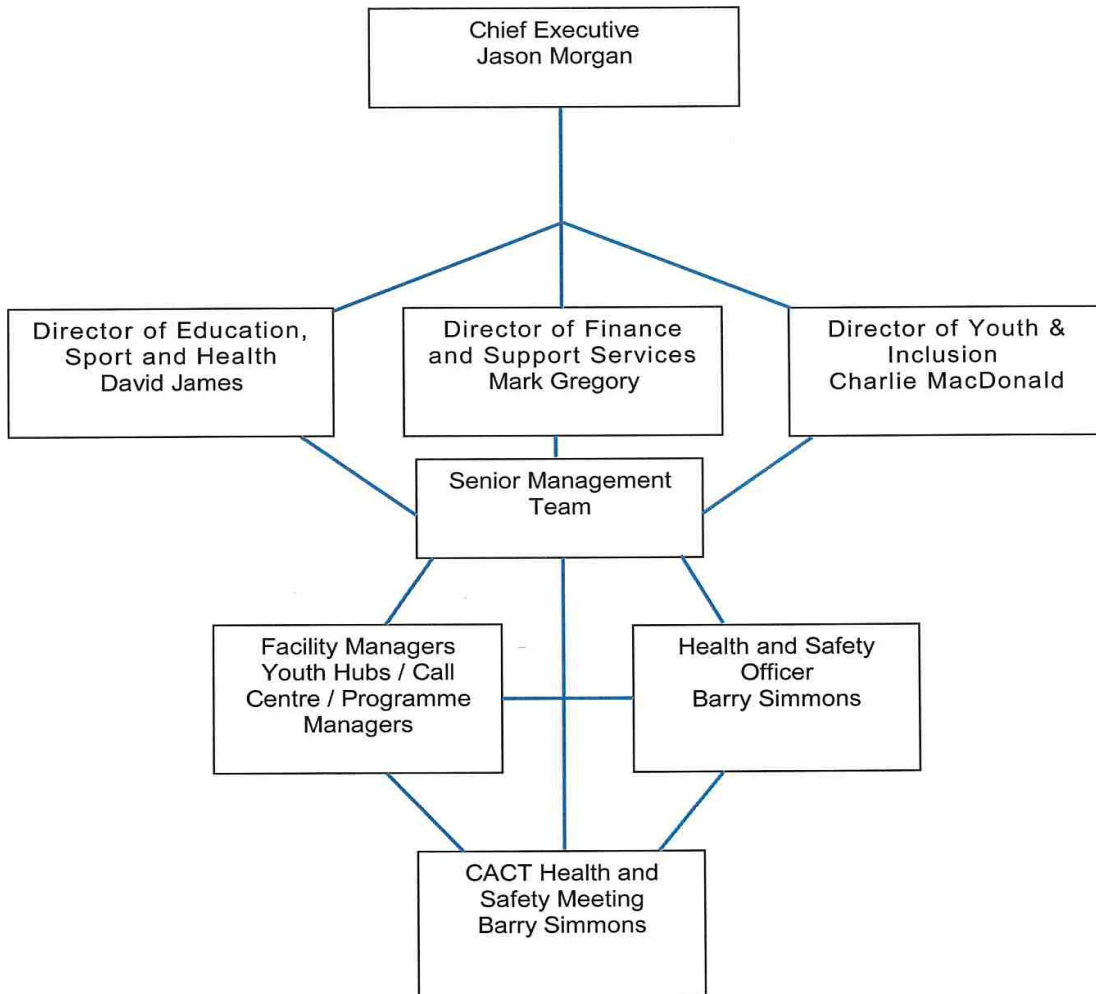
Chief Executive
Jason Morgan

Director of Education, Sport and Health
David James

Director of Finance and Support Services
Mark Gregory

Director of Youth & Inclusion
Charlie MacDonald

Senior Management Team

Facility Managers Youth Hubs / Call Centre / Programme Managers

Health and Safety Officer
Barry Simmons

CACT Health and Safety Meeting
Barry Simmons